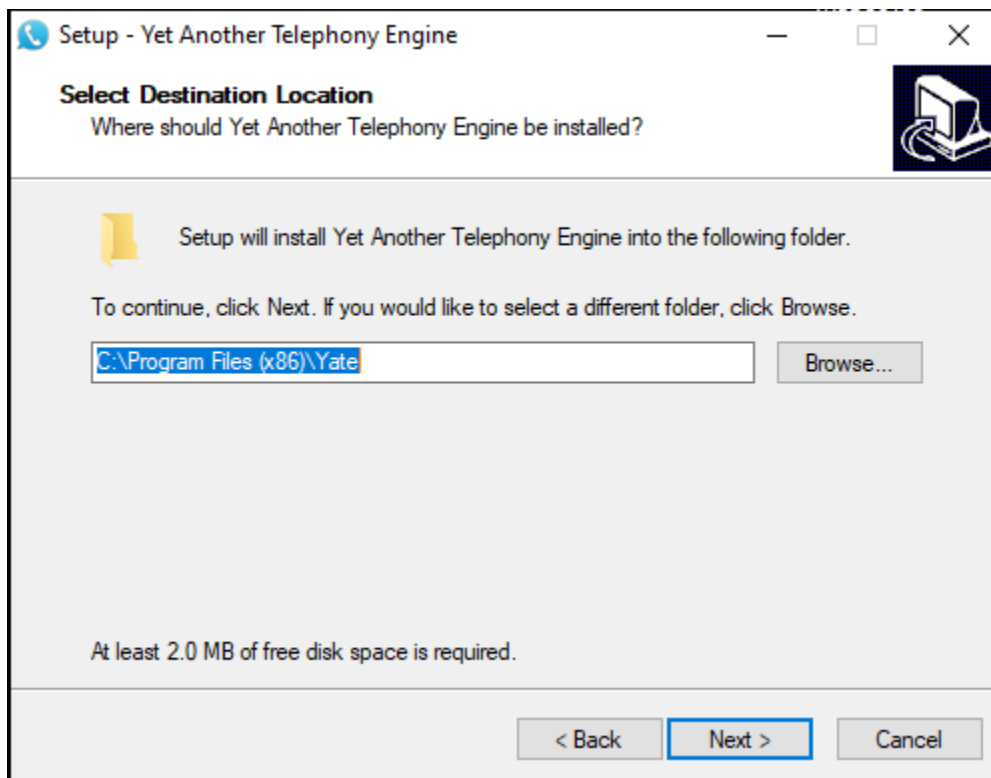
Setup - Yet Another Telephony Engine

Select Destination Location
Where should Yet Another Telephony Engine be installed?

Setup will install Yet Another Telephony Engine into the following folder.

To continue, click Next. If you would like to select a different folder, click Browse.

C:\Program Files (x86)\Yate

Browse...

At least 2.0 MB of free disk space is required.

< Back

Next >

Cancel